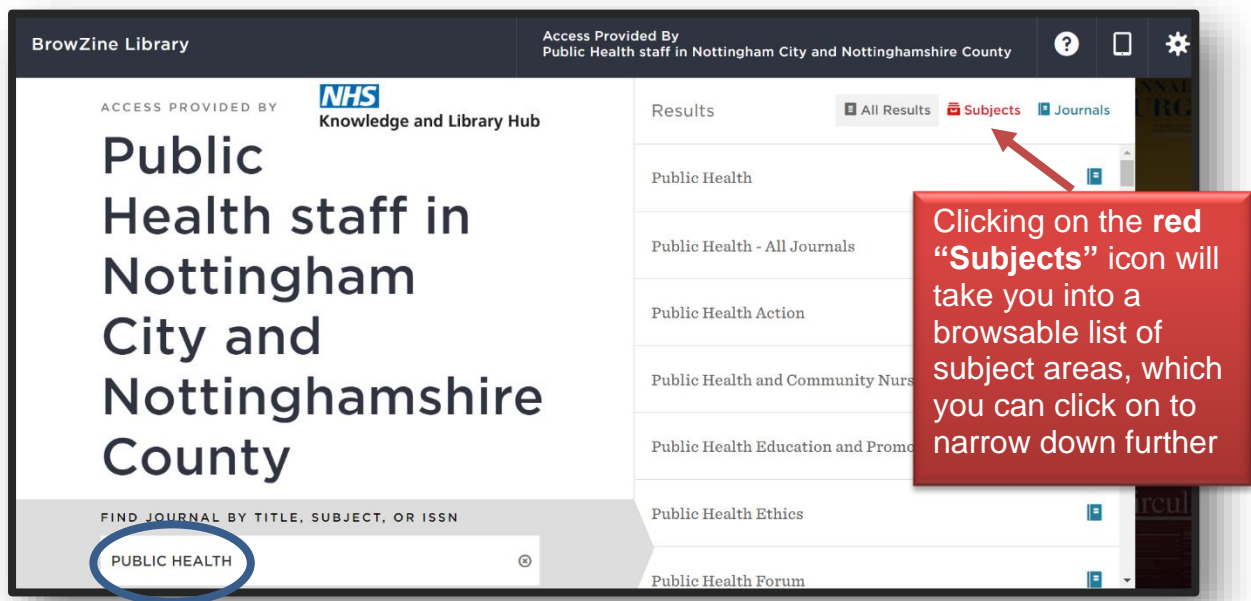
BrowZine Library

Access Provided By
Public Health staff in Nottingham City and Nottinghamshire County

ACCESS PROVIDED BY

NHS
Knowledge and Library Hub

Public Health staff in Nottingham City and Nottinghamshire County

FIND JOURNAL BY TITLE, SUBJECT, OR ISSN

PUBLIC HEALTH

Results

All Results

Subjects

Journals

Public Health

Public Health - All Journals

Public Health Action

Public Health and Community Nurs

Public Health Education and Promo

Public Health Ethics

Public Health Forum

Clicking on the **red "Subjects"** icon will take you into a browsable list of subject areas, which you can click on to narrow down further